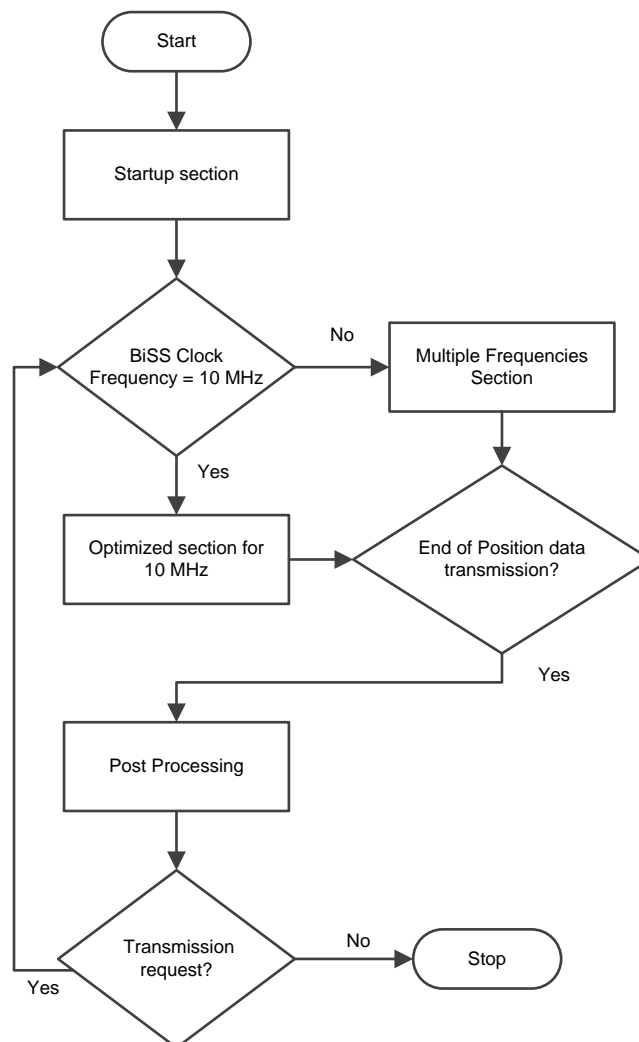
Start

Startup section

BiSS Clock Frequency = 10 MHz

No

Multiple Frequencies Section

Yes

Optimized section for 10 MHz

End of Position data transmission?

Yes

Post Processing

Transmission request?

No

Stop

Yes